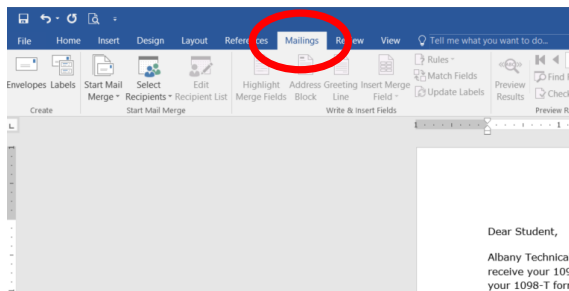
File Home Insert Design Layout References Mailings Review View Tell me what you want to do...

Envelopes Labels
Create

Start Mail Merge
Select Recipients
Edit Recipient List
Start Mail Merge

Highlight Merge Fields
Address Block
Greeting Line
Insert Merge Field
Rules
Match Fields
Update Labels
Write & Insert Fields

Preview Results
Find R
Check
Preview R

Dear Student,

Albany Technica
receive your 109
your 1098-T for